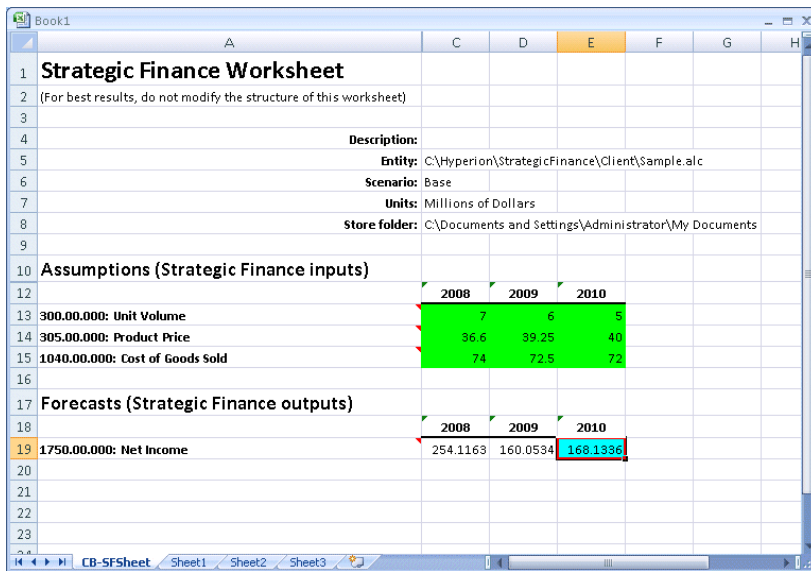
Book1

| | A | C | D | E | F | G | H |
|---|---|---|---|---|---|---|---|
| 1 | Strategic Finance Worksheet | | | | | | |
| 2 | (For best results, do not modify the structure of this worksheet) | | | | | | |
| 3 | | | | | | | |
| 4 | Description: | | | | | | |
| 5 | Entity: | C:\Hyperion\StrategicFinance\Client\Sample.alc | | | | | |
| 6 | Scenario: | Base | | | | | |
| 7 | Units: | Millions of Dollars | | | | | |
| 8 | Store folder: | C:\Documents and Settings\Administrator\My Documents | | | | | |
| 9 | | | | | | | |
| 10 | Assumptions (Strategic Finance inputs) | | | | | | |
| 12 | | 2008 | 2009 | 2010 | | | |
| 13 | 300.00.000: Unit Volume | 7 | 6 | 5 | | | |
| 14 | 305.00.000: Product Price | 36.6 | 39.25 | 40 | | | |
| 15 | 1040.00.000: Cost of Goods Sold | 74 | 72.5 | 72 | | | |
| 16 | | | | | | | |
| 17 | Forecasts (Strategic Finance outputs) | | | | | | |
| 18 | | 2008 | 2009 | 2010 | | | |
| 19 | 1750.00.000: Net Income | 254.1163 | 160.0534 | 168.1336 | | | |
| 20 | | | | | | | |
| 21 | | | | | | | |
| 22 | | | | | | | |
| 23 | | | | | | | |

CB-SFSheet Sheet1 Sheet2 Sheet3